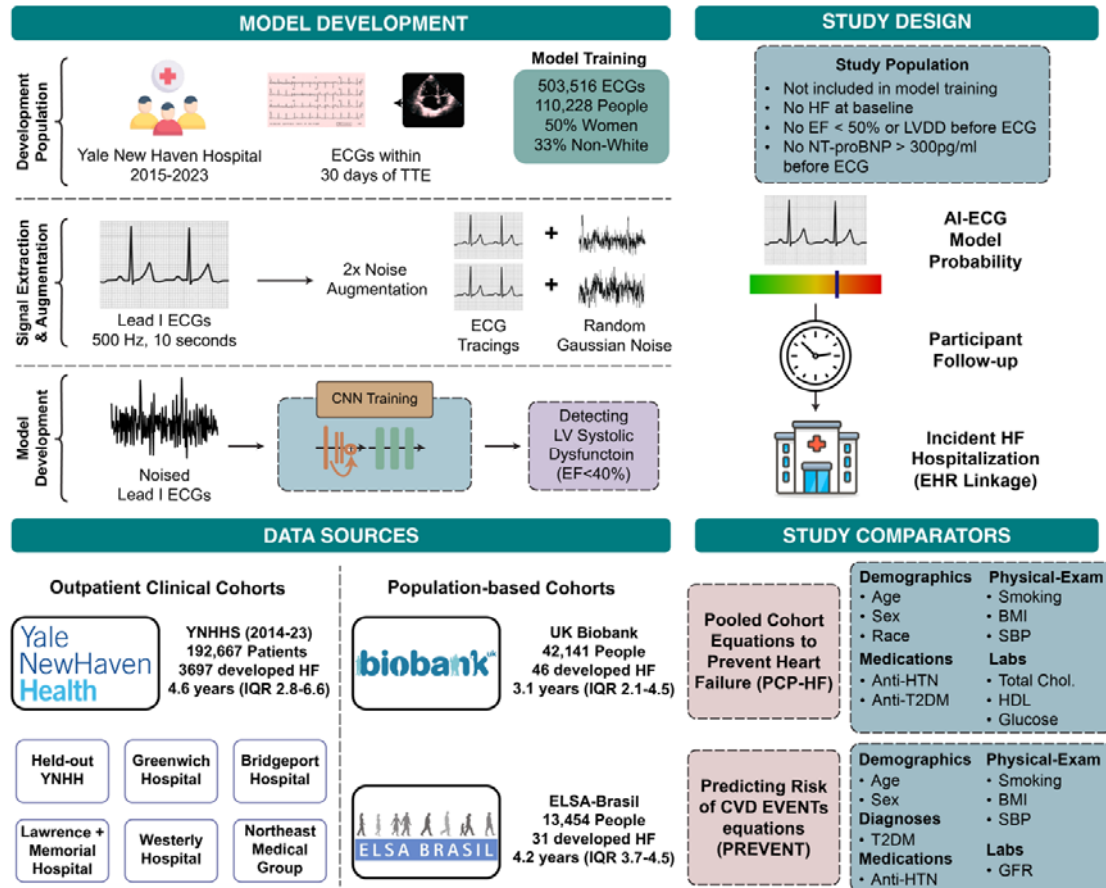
MODEL DEVELOPMENT

Development Population

Yale New Haven Hospital 2015-2023

ECGs within 30 days of TTE

Model Training
503,516 ECGs
110,228 People
50% Women
33% Non-White

Signal Extraction & Augmentation

Lead I ECGs
500 Hz, 10 seconds

2x Noise Augmentation

ECG Tracings + Random Gaussian Noise

Model Development

Noised Lead I ECGs

CNN Training

Detecting LV Systolic Dysfunctoin (EF<40%)

STUDY DESIGN

Study Population
• Not included in model training
• No HF at baseline
• No EF < 50% or LVDD before ECG
• No NT-proBNP > 300pg/ml before ECG

AI-ECG Model Probability

Participant Follow-up

Incident HF Hospitalization (EHR Linkage)

DATA SOURCES

Outpatient Clinical Cohorts

Yale NewHaven Health

YNHHS (2014-23)
192,667 Patients
3697 developed HF
4.6 years (IQR 2.8-6.6)

Held-out YNHH
Greenwich Hospital
Bridgeport Hospital
Lawrence + Memorial Hospital
Westerly Hospital
Northeast Medical Group

Population-based Cohorts

biobank uk

UK Biobank
42,141 People
46 developed HF
3.1 years (IQR 2.1-4.5)

ELSA BRASIL

ELSA-Brasil
13,454 People
31 developed HF
4.2 years (IQR 3.7-4.5)

STUDY COMPARATORS

Pooled Cohort Equations to Prevent Heart Failure (PCP-HF)

Demographics
• Age
• Sex
• Race
Medications
• Anti-HTN
• Anti-T2DM

Physical-Exam
• Smoking
• BMI
• SBP
Labs
• Total Chol.
• HDL
• Glucose

Predicting Risk of CVD EVENTs equations (PREVENT)

Demographics
• Age
• Sex
Diagnoses
• T2DM
Medications
• Anti-HTN

Physical-Exam
• Smoking
• BMI
• SBP
Labs
• GFR